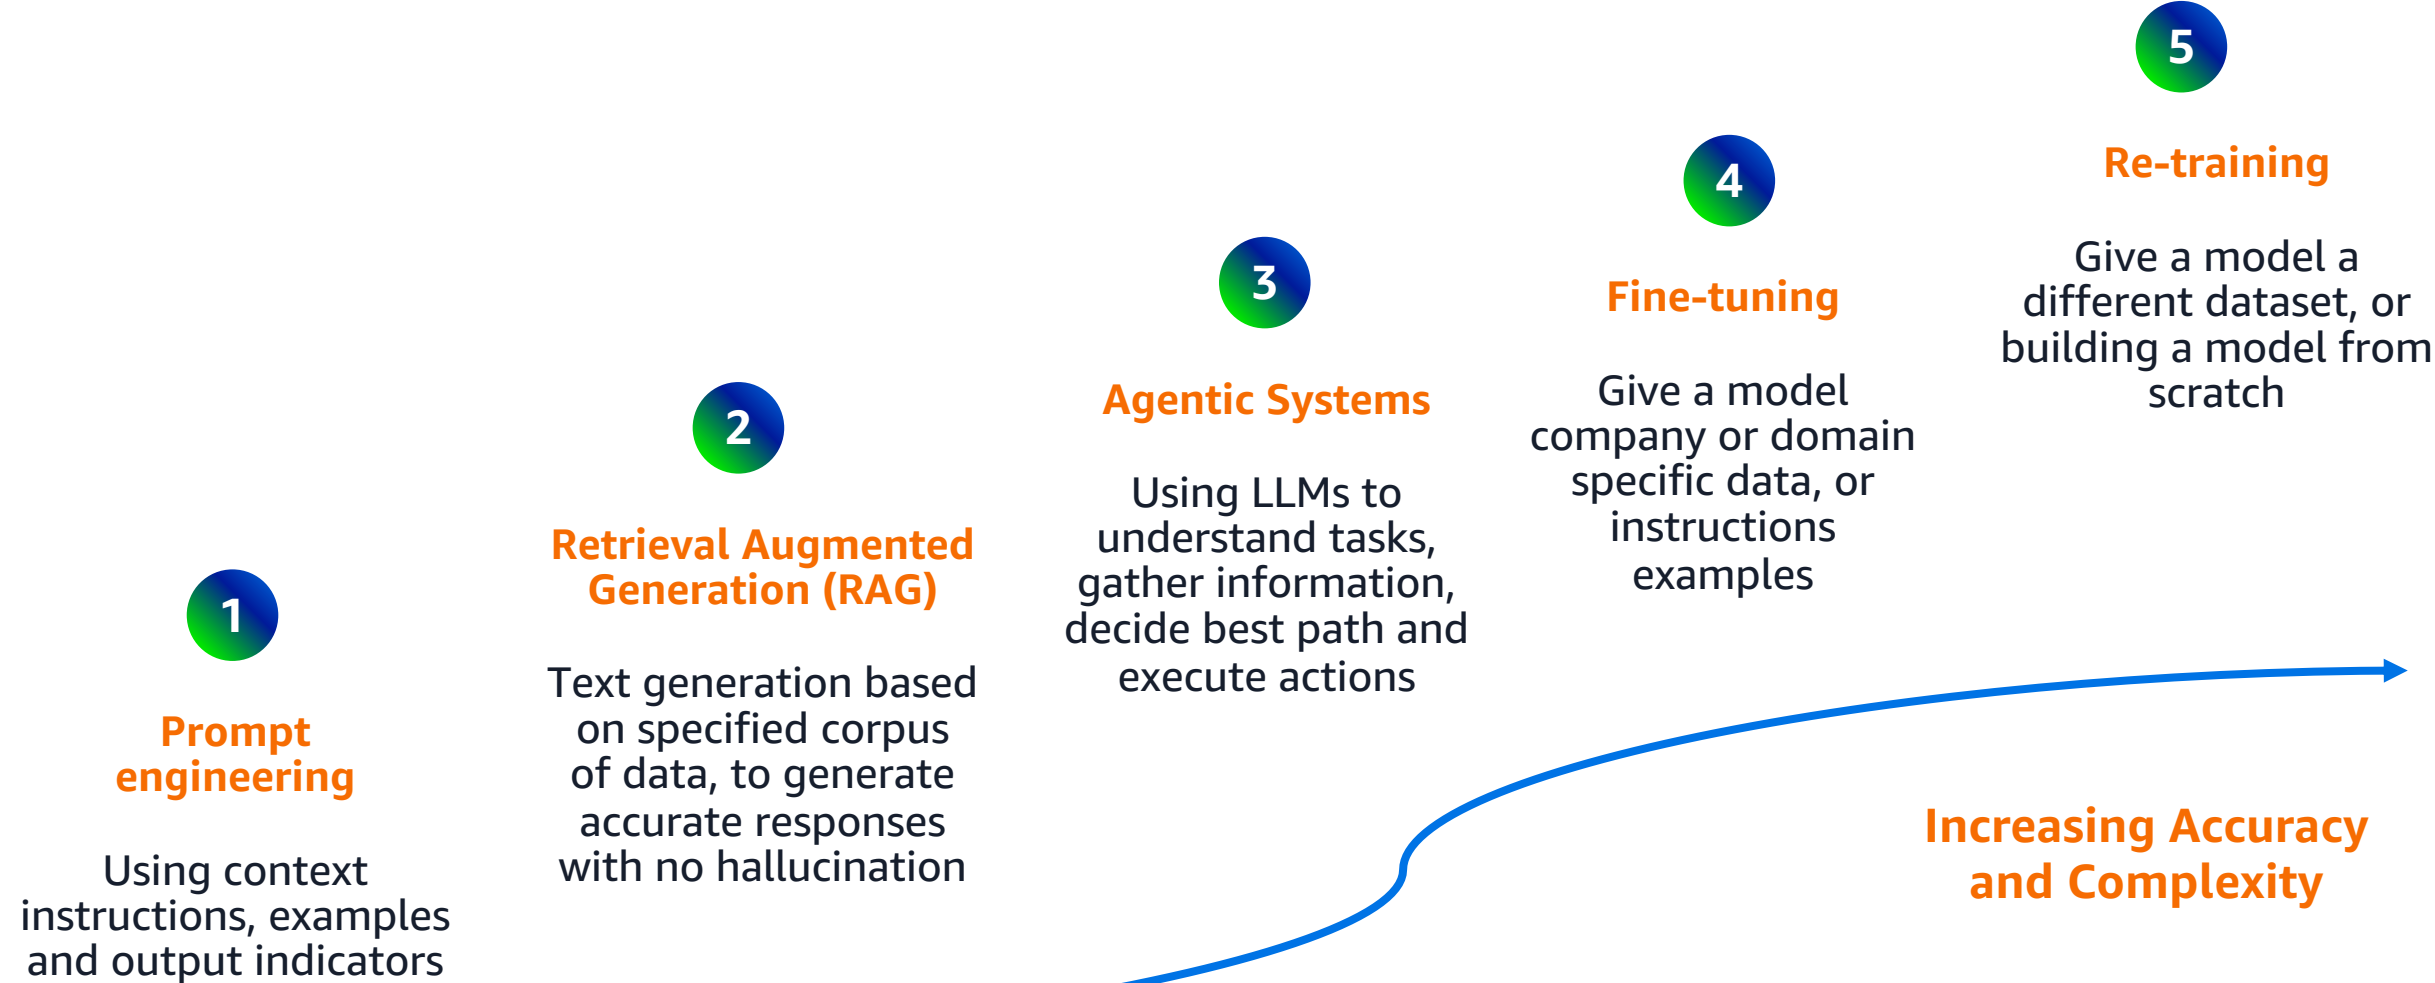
1

Prompt engineering

Using context instructions, examples and output indicators

2

Retrieval Augmented Generation (RAG)

Text generation based on specified corpus of data, to generate accurate responses with no hallucination

3

Agentic Systems

Using LLMs to understand tasks, gather information, decide best path and execute actions

4

Fine-tuning

Give a model company or domain specific data, or instructions examples

5

Re-training

Give a model a different dataset, or building a model from scratch

Increasing Accuracy and Complexity